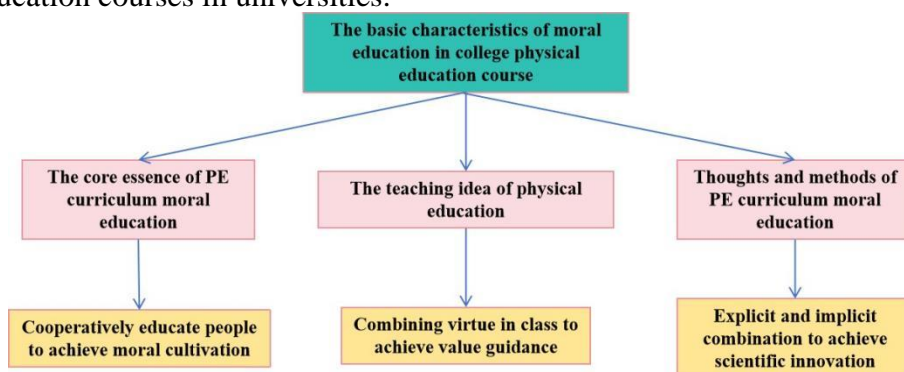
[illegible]ucation courses in universities.

The basic characteristics of moral education in college physical education course

The core essence of PE curriculum moral education

The teaching idea of physical education

Thoughts and methods of PE curriculum moral education

Cooperatively educate people to achieve moral cultivation

Combining virtue in class to achieve value guidance

Explicit and implicit combination to achieve scientific innovation